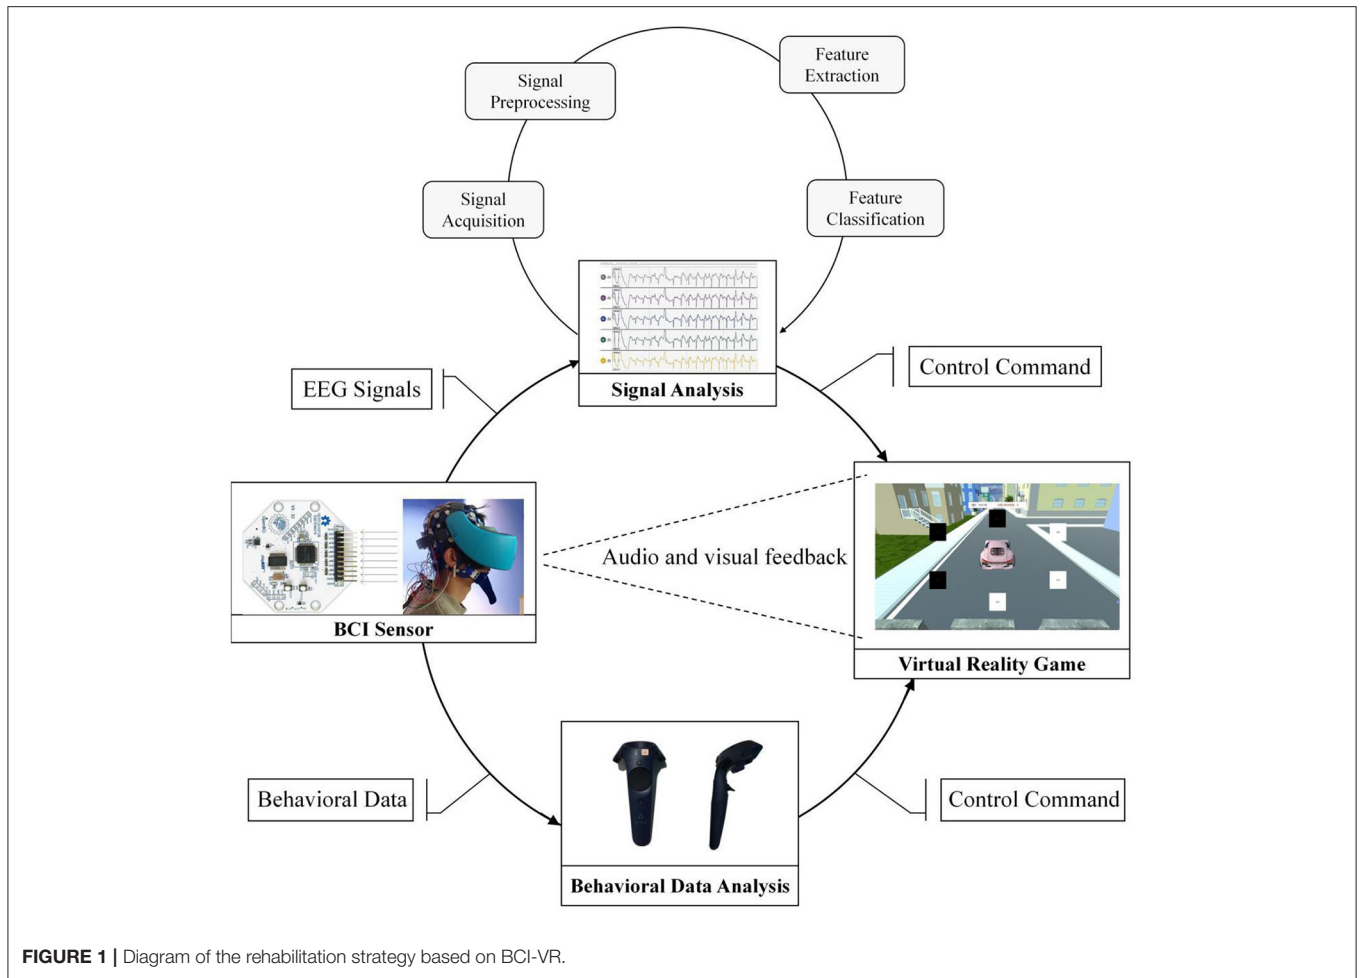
Signal Preprocessing

Feature Extraction

Signal Acquisition

Feature Classification

Signal Analysis

EEG Signals

Control Command

BCI Sensor

Audio and visual feedback

Virtual Reality Game

Behavioral Data

Control Command

Behavioral Data Analysis

**FIGURE 1 |** Diagram of the rehabilitation strategy based on BCI-VR.